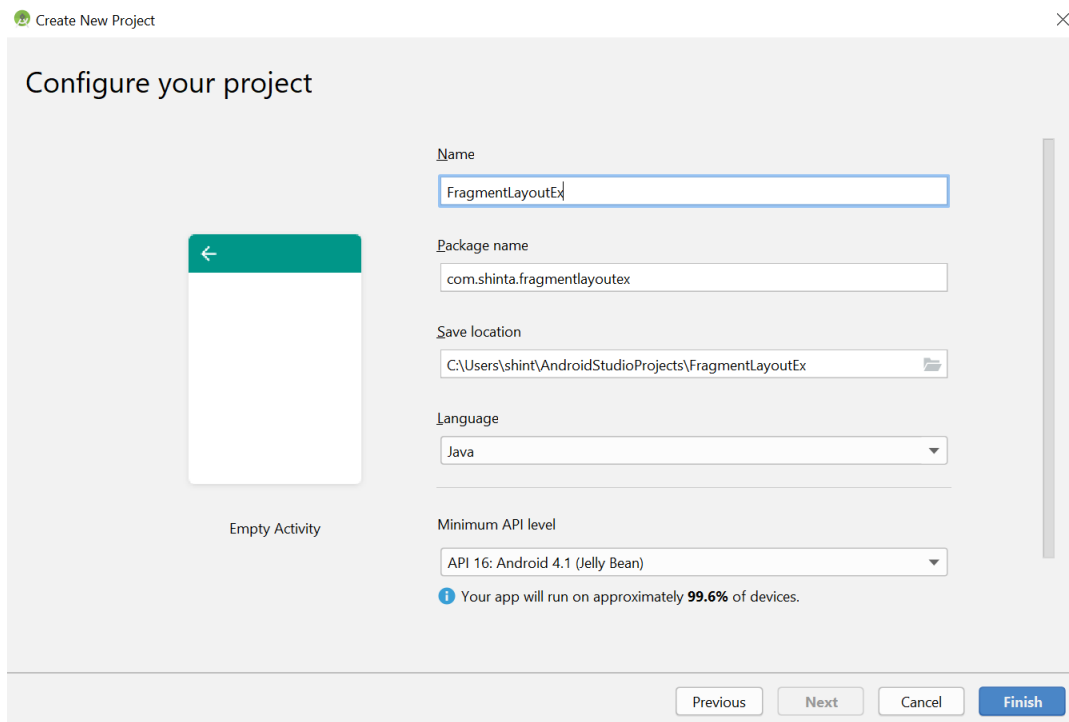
Create New Project

Configure your project

Name

FragmentLayoutEx

Package name

com.shinta.fragmentlayoutex

Save location

C:\Users\shint\AndroidStudioProjects\FragmentLayoutEx

Language

Java

Empty Activity

Minimum API level

API 16: Android 4.1 (Jelly Bean)

Your app will run on approximately **99.6%** of devices.

Previous Next Cancel Finish